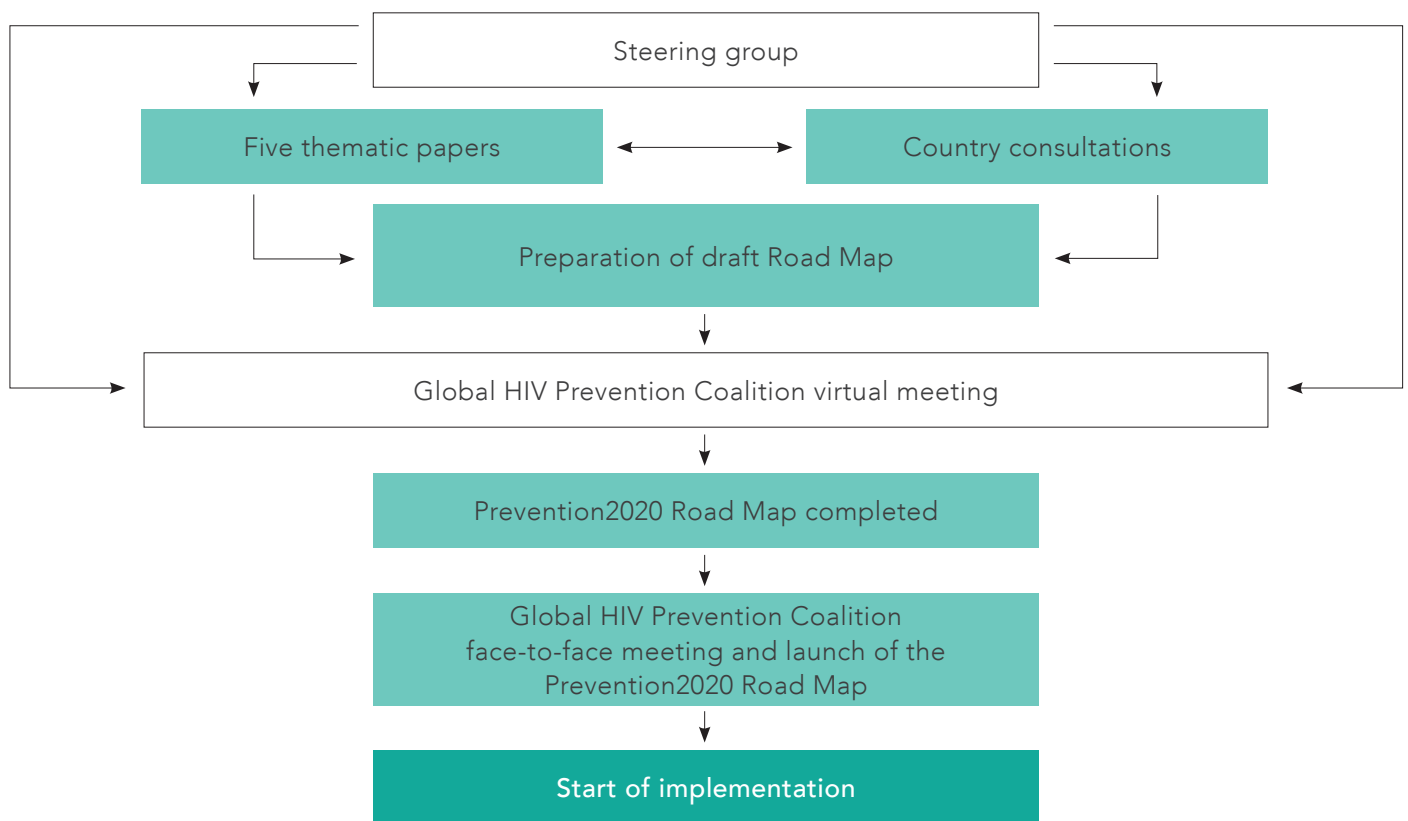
Steering group

Five thematic papers

Country consultations

Preparation of draft Road Map

Global HIV Prevention Coalition virtual meeting

Prevention2020 Road Map completed

Global HIV Prevention Coalition face-to-face meeting and launch of the Prevention2020 Road Map

Start of implementation